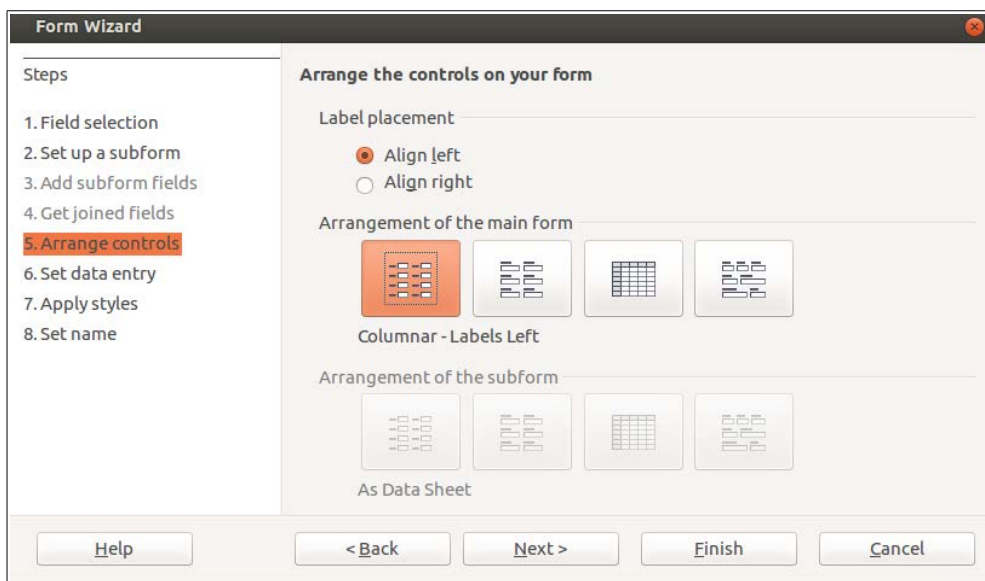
Form Wizard

Steps

1. Field selection
2. Set up a subform
3. Add subform fields
4. Get joined fields
5. Arrange controls
6. Set data entry
7. Apply styles
8. Set name

Arrange the controls on your form

Label placement

Align left
Align right

Arrangement of the main form

Columnar - Labels Left

Arrangement of the subform

As Data Sheet

Help
< Back
Next >
Finish
Cancel